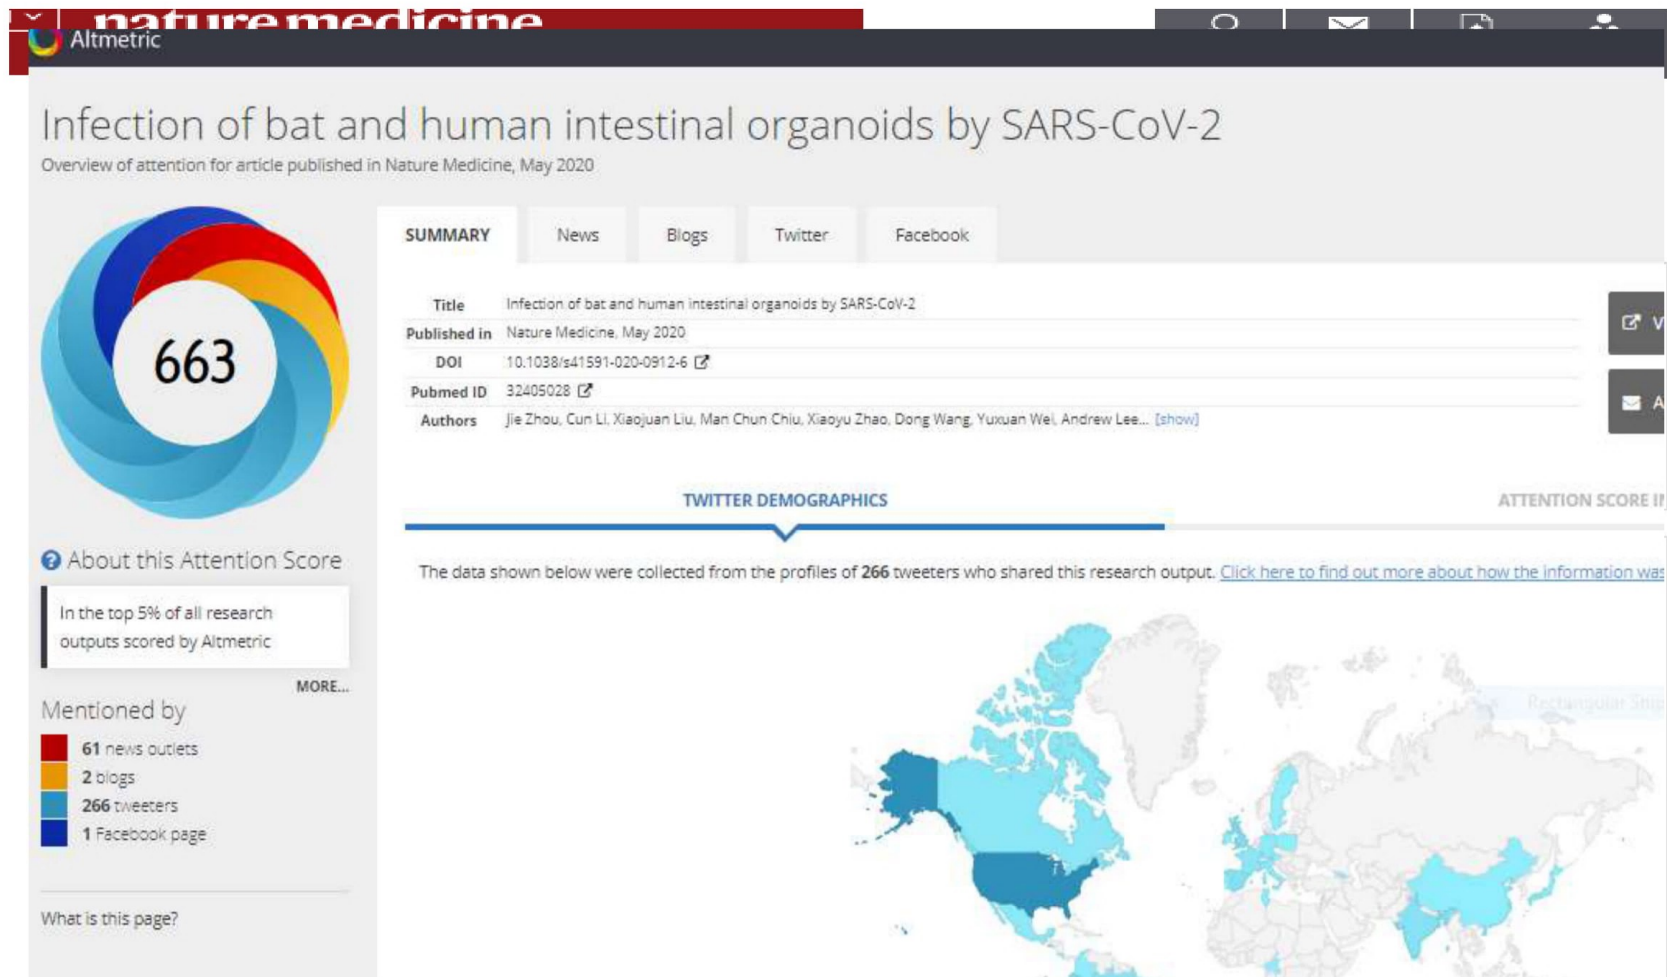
nature medicine

Altmetric

Infection of bat and human intestinal organoids by SARS-CoV-2

Overview of attention for article published in Nature Medicine, May 2020

663

About this Attention Score

In the top 5% of all research outputs scored by Altmetric

MORE...

Mentioned by

61 news outlets
2 blogs
266 tweeters
1 Facebook page

What is this page?

SUMMARY | News | Blogs | Twitter | Facebook

| Title | Infection of bat and human intestinal organoids by SARS-CoV-2 |
|---|---|
| Published in | Nature Medicine, May 2020 |
| DOI | 10.1038/s41591-020-0912-6 |
| Pubmed ID | 32405028 |
| Authors | Jie Zhou, Cun Li, Xiaojuan Liu, Man Chun Chiu, Xiaoyu Zhao, Dong Wang, Yuxuan Wei, Andrew Lee... [show] |

TWITTER DEMOGRAPHICS

ATTENTION SCORE I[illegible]

The data shown below were collected from the profiles of 266 tweeters who shared this research output. Click here to find out more about how the information was

Rectangular Snip